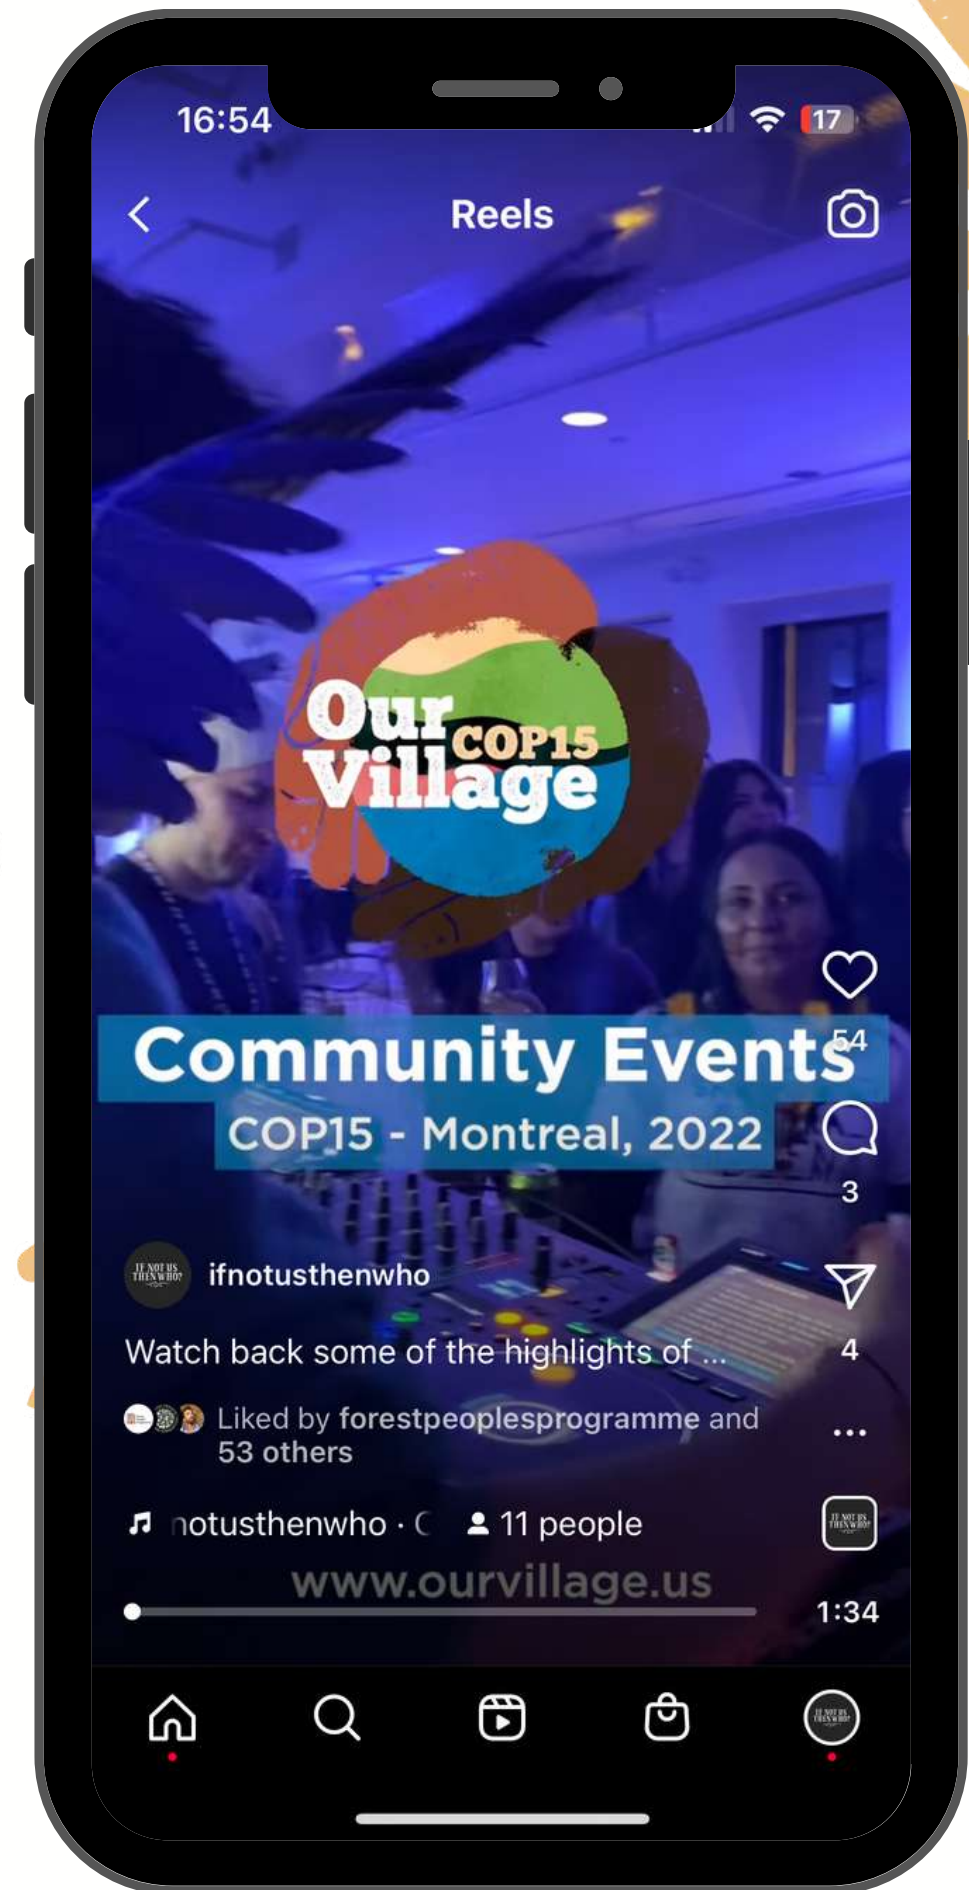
16:54

17

Reels

Our Village COP15

Community Events

COP15 - Montreal, 2022

54

3

4

IF NOT US THEN WHO?

ifnotusthenwho

Watch back some of the highlights of ...

Liked by forestpeoplesprogramme and 53 others

notusthenwho · C

11 people

www.ourvillage.us

1:34